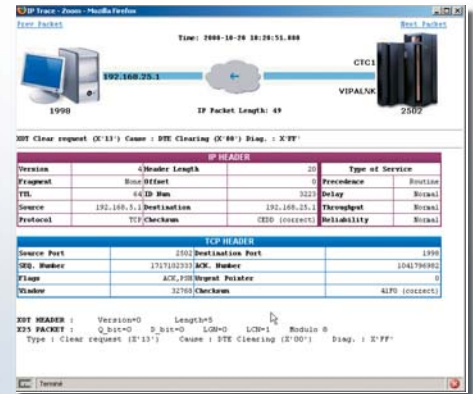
IP Trace - Zoom - Mozilla Firefox

Prev Packet

Next Packet

Time: 2006-10-20 18:20:51.000

192.168.25.1

CTC1

VIPALNK

1998

IP Packet Length: 49

2502

XOT Clear request (X'13') Cause : DTE Clearing (X'00') Diag. : X'FF'

| IP HEADER | | | | | |
|---|---|---|---|---|---|
| Version | 4 | Header Length | 20 | Type of Service | |
| Fragment | None | Offset | 0 | Precedence | Routine |
| TTL | 64 | ID Num | 3223 | Delay | Normal |
| Source | 192.168.5.1 | Destination | 192.168.25.1 | Throughput | Normal |
| Protocol | TCP | Checksum | CEDD (correct) | Reliability | Normal |

| TCP HEADER | | | |
|---|---|---|---|
| Source Port | 2502 | Destination Port | 1998 |
| SEQ. Number | 1717102333 | ACK. Number | 1041796982 |
| Flags | ACK,PSH | Urgent Pointer | 0 |
| Window | 32768 | Checksum | 41F0 (correct) |

XOT HEADER : Version=0 Length=5
X25 PACKET : Q_bit=0 D_bit=0 LGN=0 LCN=1 Modulo 8
Type : Clear request (X'13') Cause : DTE Clearing (X'00') Diag. : X'FF'

Terminé